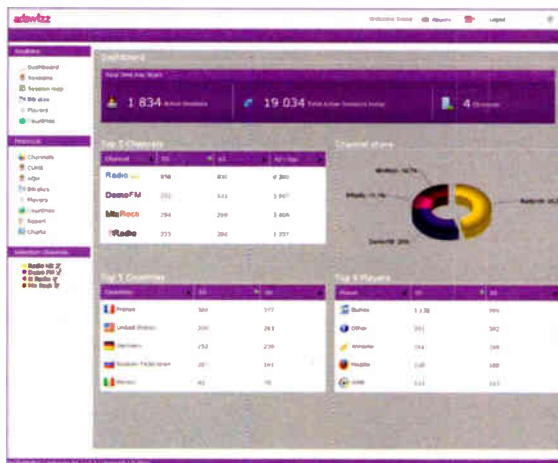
adswizz

Welcome Jonas | Albums | Logout

Dashboard

Total time Key stats

1 834 Active Sessions

19 034 Total Active Sessions today

4 Channels

Top 5 Channels

| Channel | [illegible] | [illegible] | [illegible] |
|---|---|---|---|
| Radio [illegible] | 898 | 890 | 4 380 |
| DemoFM | 201 | 511 | 1 907 |
| MixRock | 294 | 399 | 1 404 |
| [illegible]Radio | 223 | 284 | 1 357 |

Channel share

DemoFM 39%

Top 5 Countries

| Countries | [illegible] | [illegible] |
|---|---|---|
| France | 580 | 577 |
| United States | 300 | 281 |
| Germany | 252 | 239 |
| Russian Federation | 20 | 141 |
| Mexico | 41 | 78 |

Top 5 Players

| Player | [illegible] | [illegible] |
|---|---|---|
| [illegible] | 1 138 | 995 |
| Other | 391 | 382 |
| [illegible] | 255 | 248 |
| Firefox | 118 | 108 |
| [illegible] | 111 | 111 |